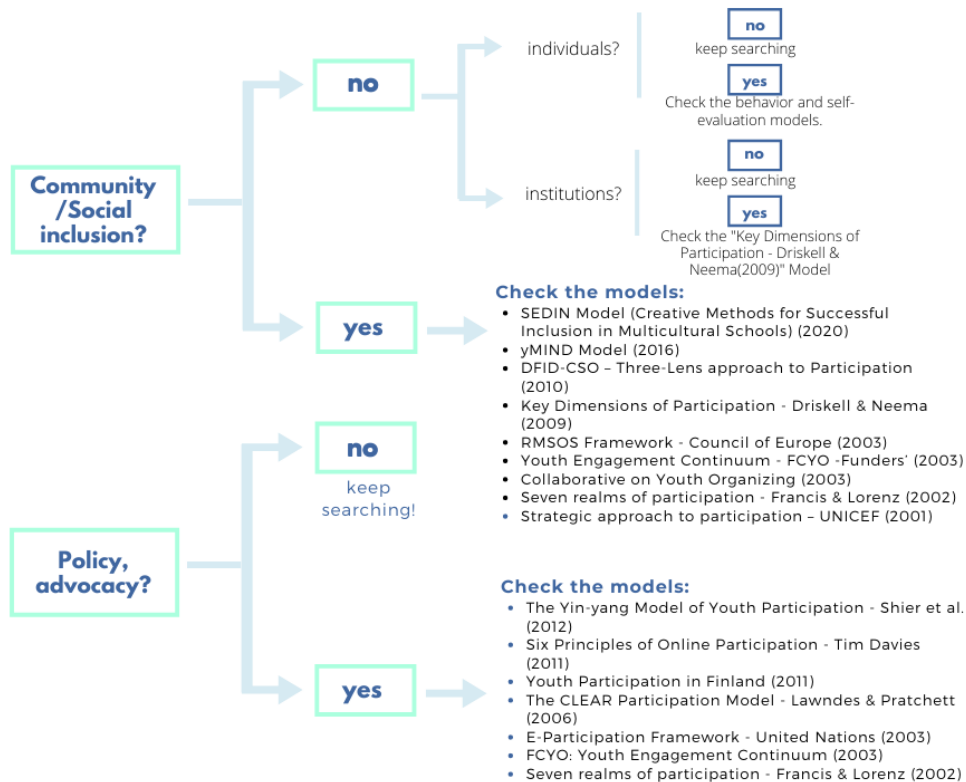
Community /Social inclusion?

no

individuals?

no
keep searching

yes
Check the behavior and self-evaluation models.

institutions?

no
keep searching

yes
Check the "Key Dimensions of Participation - Driskell & Neema(2009)" Model

yes

Check the models:
- SEDIN Model (Creative Methods for Successful Inclusion in Multicultural Schools) (2020)
- yMIND Model (2016)
- DFID-CSO – Three-Lens approach to Participation (2010)
- Key Dimensions of Participation - Driskell & Neema (2009)
- RMSOS Framework - Council of Europe (2003)
- Youth Engagement Continuum - FCYO -Funders' (2003)
- Collaborative on Youth Organizing (2003)
- Seven realms of participation - Francis & Lorenz (2002)
- Strategic approach to participation – UNICEF (2001)

Policy, advocacy?

no
keep searching!

yes

Check the models:
- The Yin-yang Model of Youth Participation - Shier et al. (2012)
- Six Principles of Online Participation - Tim Davies (2011)
- Youth Participation in Finland (2011)
- The CLEAR Participation Model - Lawndes & Pratchett (2006)
- E-Participation Framework - United Nations (2003)
- FCYO: Youth Engagement Continuum (2003)
- Seven realms of participation - Francis & Lorenz (2002)